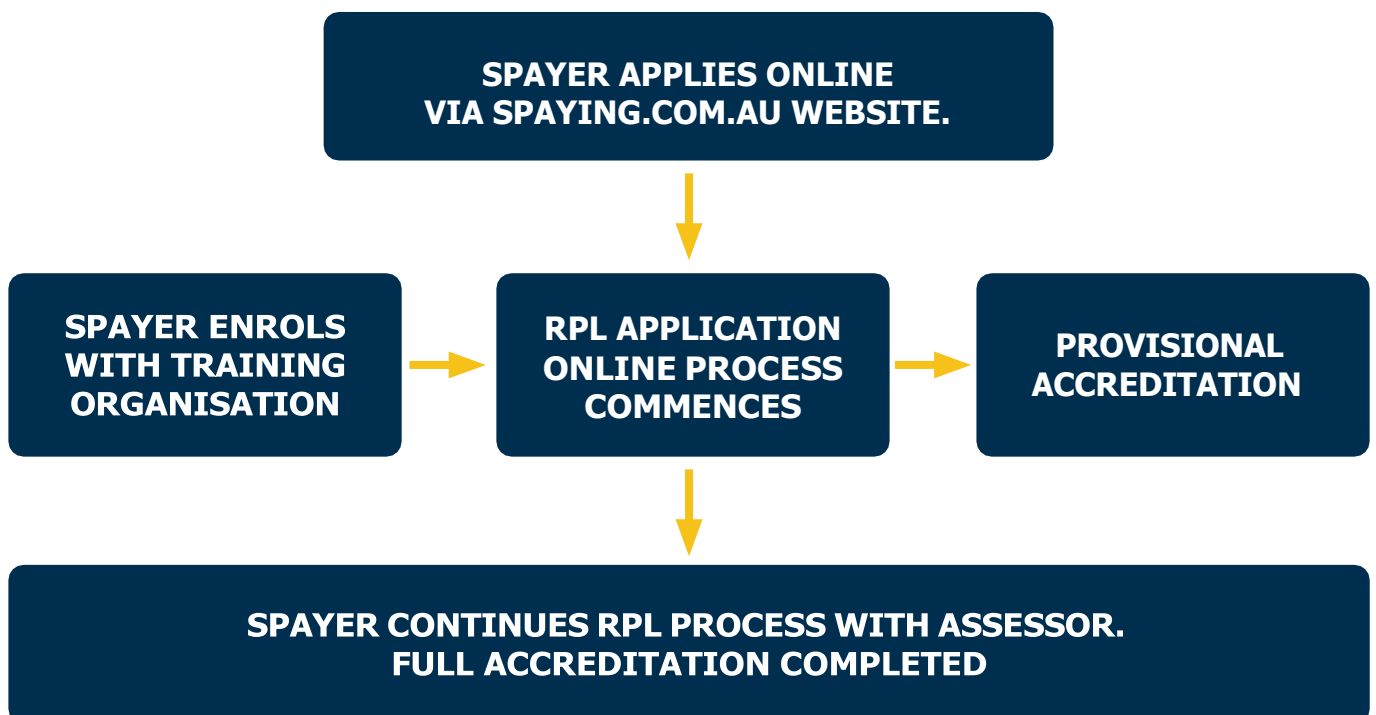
SPAYER APPLIES ONLINE
VIA SPAYING.COM.AU WEBSITE.

SPAYER ENROLS WITH TRAINING ORGANISATION

RPL APPLICATION ONLINE PROCESS COMMENCES

PROVISIONAL ACCREDITATION

SPAYER CONTINUES RPL PROCESS WITH ASSESSOR.
FULL ACCREDITATION COMPLETED